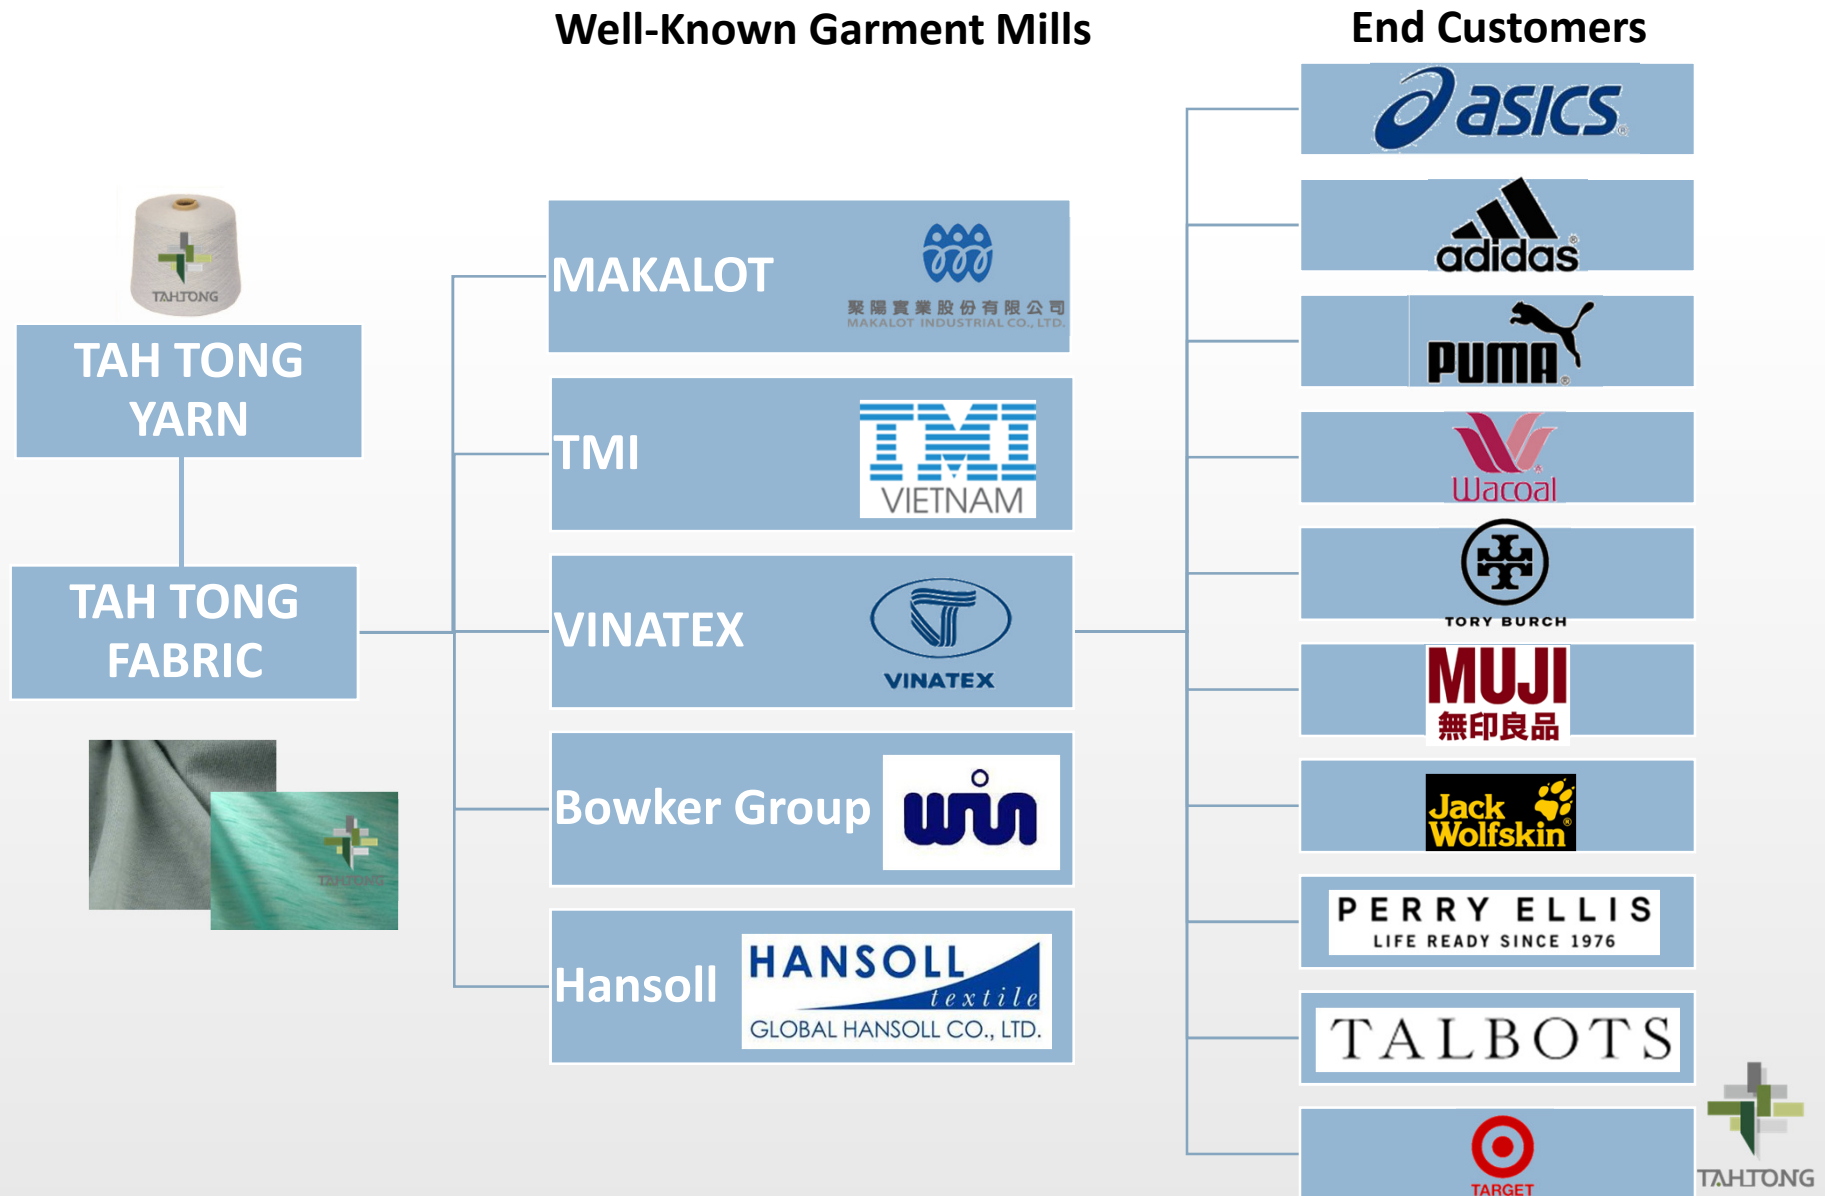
Well-Known Garment Mills

End Customers

TAHTONG

TAH TONG YARN

TAH TONG FABRIC

TAHTONG

MAKALOT 聚陽實業股份有限公司 MAKALOT INDUSTRIAL CO., LTD.

TMI TMI VIETNAM

VINATEX VINATEX

Bowker Group win

Hansoll HANSOLL textile GLOBAL HANSOLL CO., LTD.

asics

adidas

PUMA

Wacoal

TORY BURCH

MUJI 無印良品

Jack Wolfskin

PERRY ELLIS LIFE READY SINCE 1976

TALBOTS

TARGET

TAHTONG